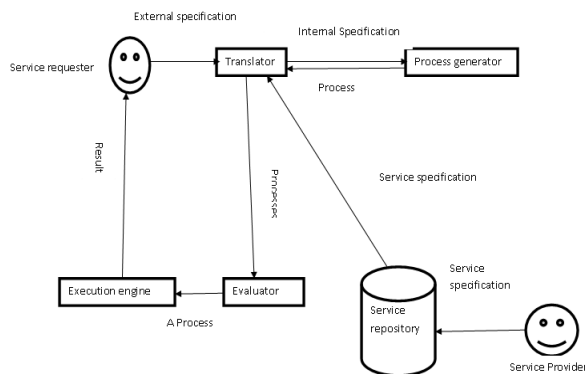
External specification

Internal Specification

Service requester

Translator

Process generator

Process

Result

Processes

Service specification

Service specification

Execution engine

Evaluator

A Process

Service repository

Service Provider